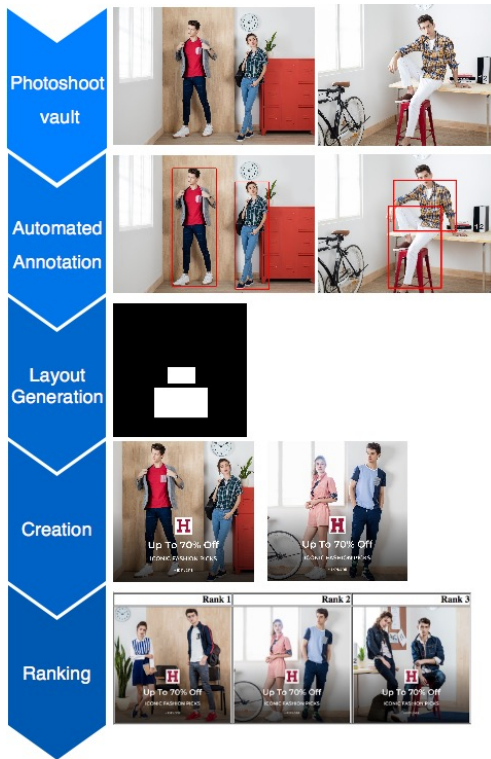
Photoshoot vault

Automated Annotation

Layout Generation

Creation

Up To 70% Off
ICONIC FASHION PICKS
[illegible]

Up To 70% Off
ICONIC FASHION PICKS
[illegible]

Ranking

Rank 1
Up To 70% Off
ICONIC FASHION PICKS

Rank 2
Up To 70% Off
ICONIC FASHION PICKS

Rank 3
Up To 70% Off
ICONIC FASHION PICKS